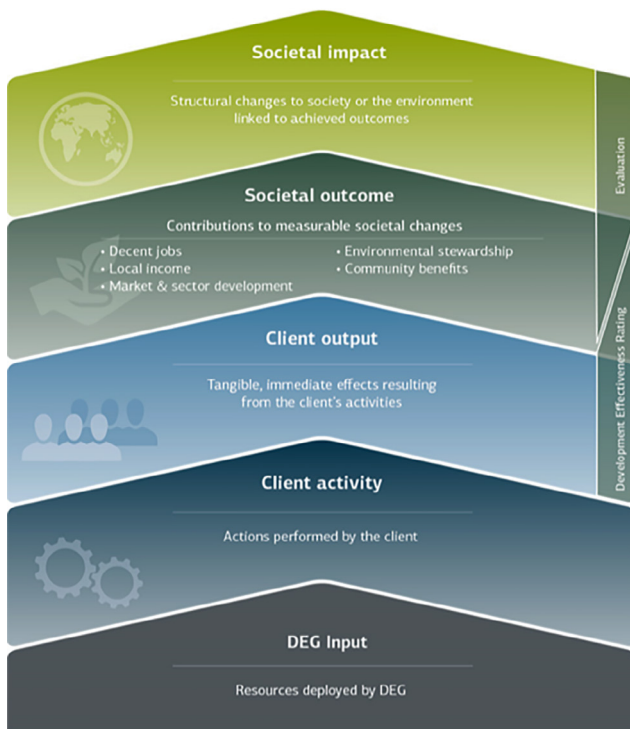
Societal impact

Structural changes to society or the environment linked to achieved outcomes

Societal outcome

Contributions to measurable societal changes

• Decent jobs
• Local income
• Market & sector development

• Environmental stewardship
• Community benefits

Client output

Tangible, immediate effects resulting from the client's activities

Client activity

Actions performed by the client

DEG Input

Resources deployed by DEG

Evaluation

Development Effectiveness Rating